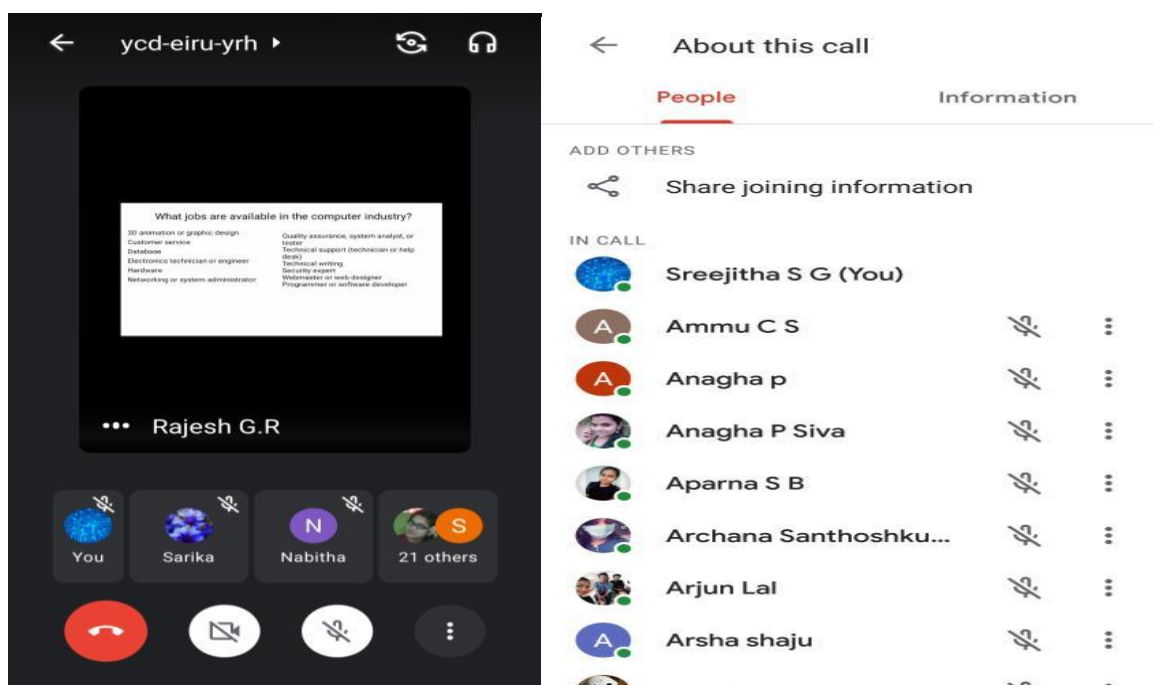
ycd-eiru-yrh

What jobs are available in the computer industry?

3D animation or graphic design
Customer service
Database
Electronics technician or engineer
Hardware
Networking or system administrator

Quality assurance, system analyst, or tester
Technical support (technician or help desk)
Technical writing
Security expert
Webmaster or web designer
Programmer or software developer

••• Rajesh G.R

You
Sarika
N
Nabitha
S
21 others

About this call

People
Information

ADD OTHERS
Share joining information

IN CALL
Sreejitha S G (You)
A
Ammu C S
A
Anagha p
Anagha P Siva
Aparna S B
Archana Santhoshku...
Arjun Lal
A
Arsha shaju